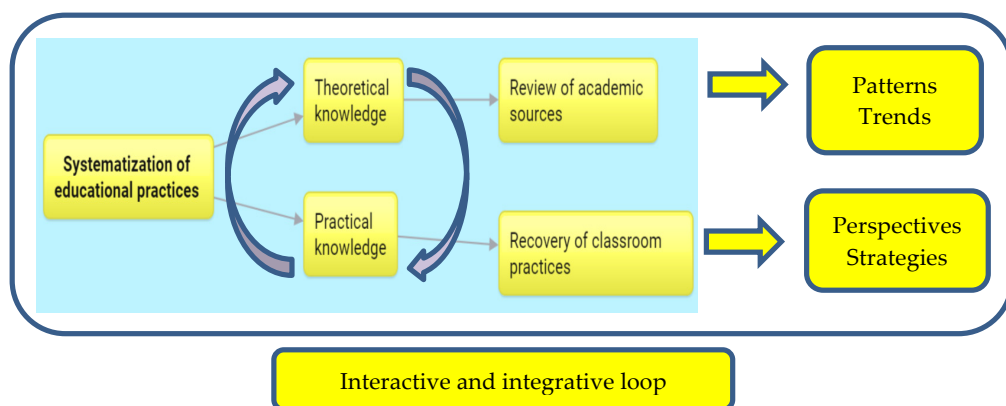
Systematization of educational practices

Theoretical knowledge

Review of academic sources

Practical knowledge

Recovery of classroom practices

Patterns
Trends

Perspectives
Strategies

Interactive and integrative loop